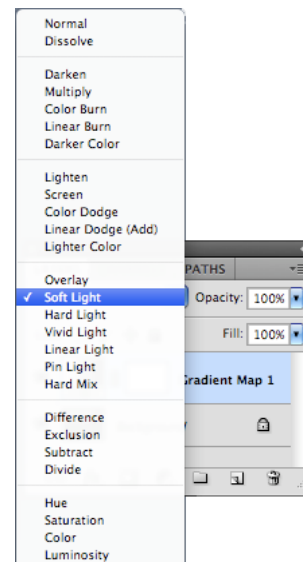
Normal
Dissolve

Darken
Multiply
Color Burn
Linear Burn
Darker Color

Lighten
Screen
Color Dodge
Linear Dodge (Add)
Lighter Color

Overlay
✓ Soft Light
Hard Light
Vivid Light
Linear Light
Pin Light
Hard Mix

Difference
Exclusion
Subtract
Divide

Hue
Saturation
Color
Luminosity

PATHS
Opacity: 100%
Fill: 100%
Gradient Map 1